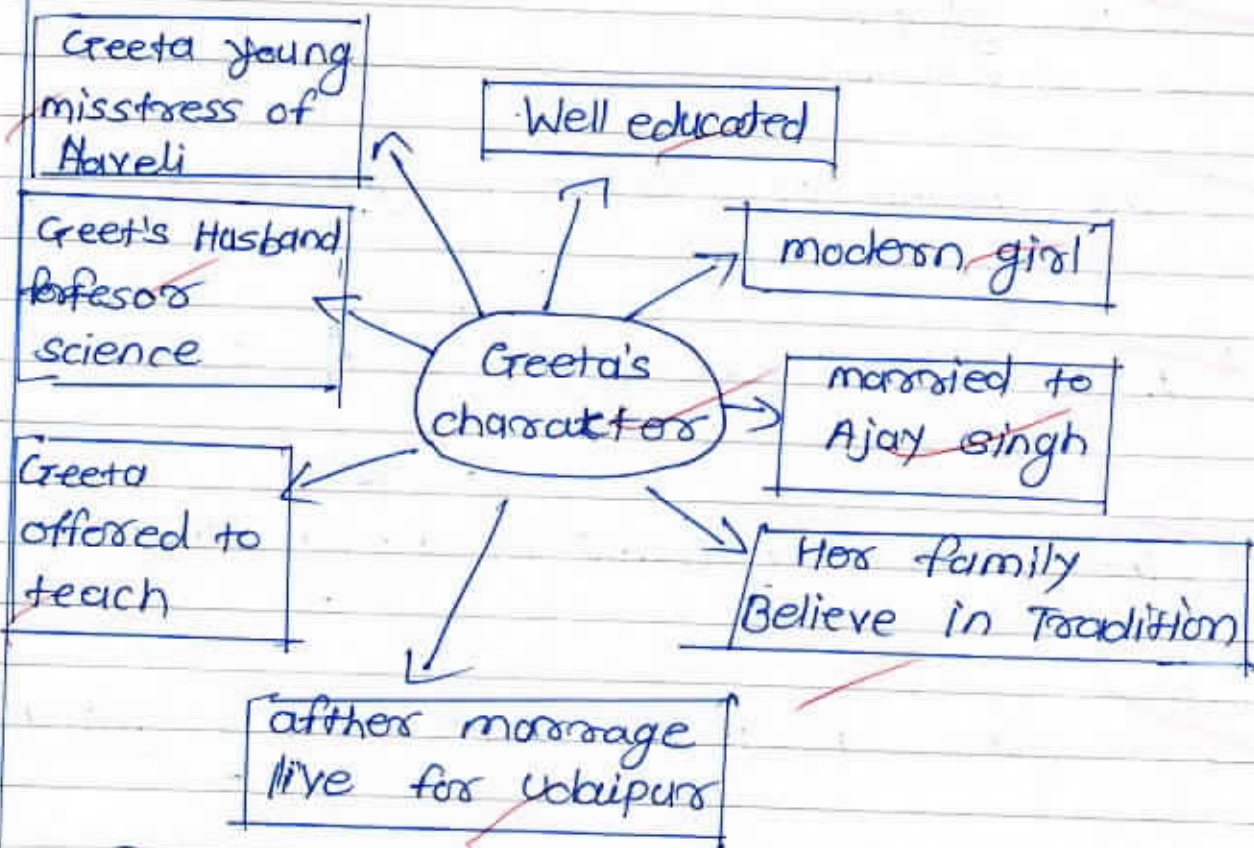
Geeta's charatter

Geeta young misstress of Haveli

Well educated

modern girl

Geet's Husband profesor science

married to Ajay singh

Geeta offered to teach

Her family Believe in Tradition

afther marrage live for Udaipur